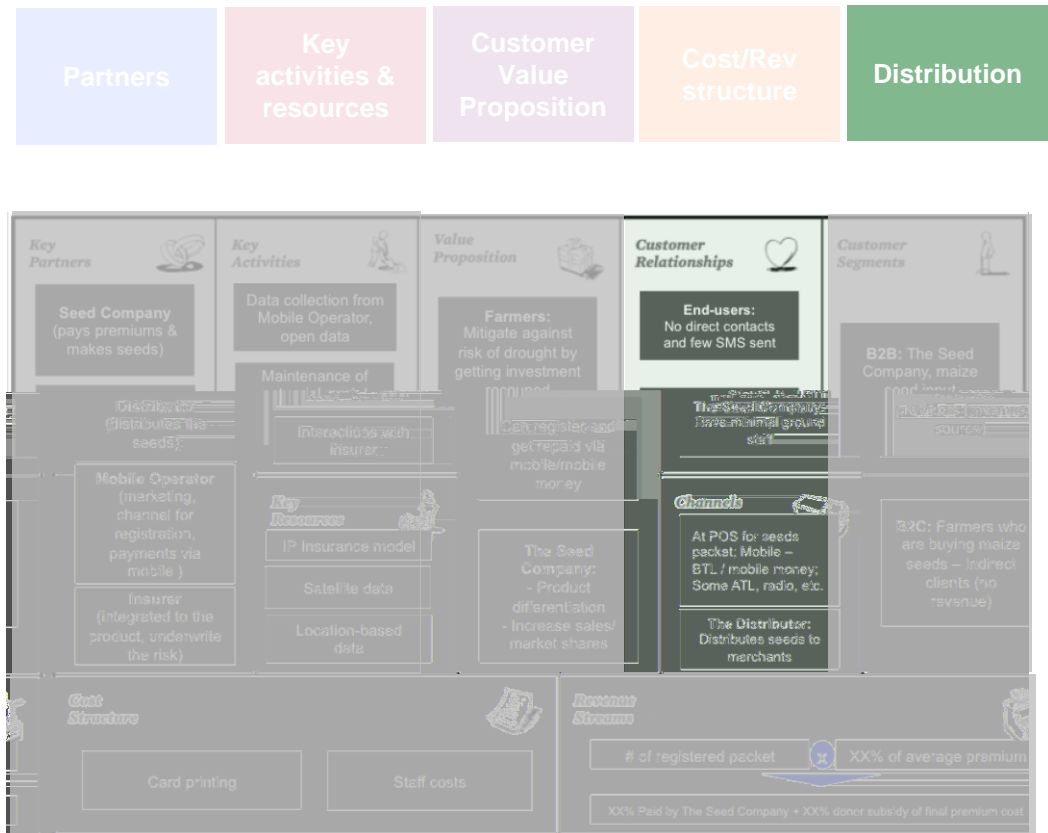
Partners

Key activities & resources

Customer Value Proposition

Cost/Rev structure

Distribution

Key Partners

Seed Company (pays premiums & makes seeds)

Distributor (distributes the seeds)

Mobile Operator (marketing, channel for registration, payments via mobile )

Insurer (integrated to the product, underwrite the risk)

Key Activities

Data collection from Mobile Operator, open data

Maintenance of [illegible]

Interactions with insurer

Key Resources

IP Insurance model

Satellite data

Location-based data

Value Proposition

Farmers: Mitigate against risk of drought by getting investment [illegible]

Can register and get repaid via mobile/mobile money

The Seed Company: - Product differentiation - Increase sales/ market shares

Customer Relationships

End-users: No direct contacts and few SMS sent

The Seed Company: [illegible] staff

Channels

At POS for seeds packet; Mobile – BTL / mobile money; Some ATL, radio, etc.

The Distributor: Distributes seeds to merchants

Customer Segments

B2B: The Seed Company, maize seed input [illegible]

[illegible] sources)

B2C: Farmers who are buying maize seeds – indirect clients (no revenue)

Cost Structure

Card printing

Staff costs

Revenue Streams

# of registered packet

x

XX% of average premium

XX% Paid by The Seed Company + XX% donor subsidy of final premium cost